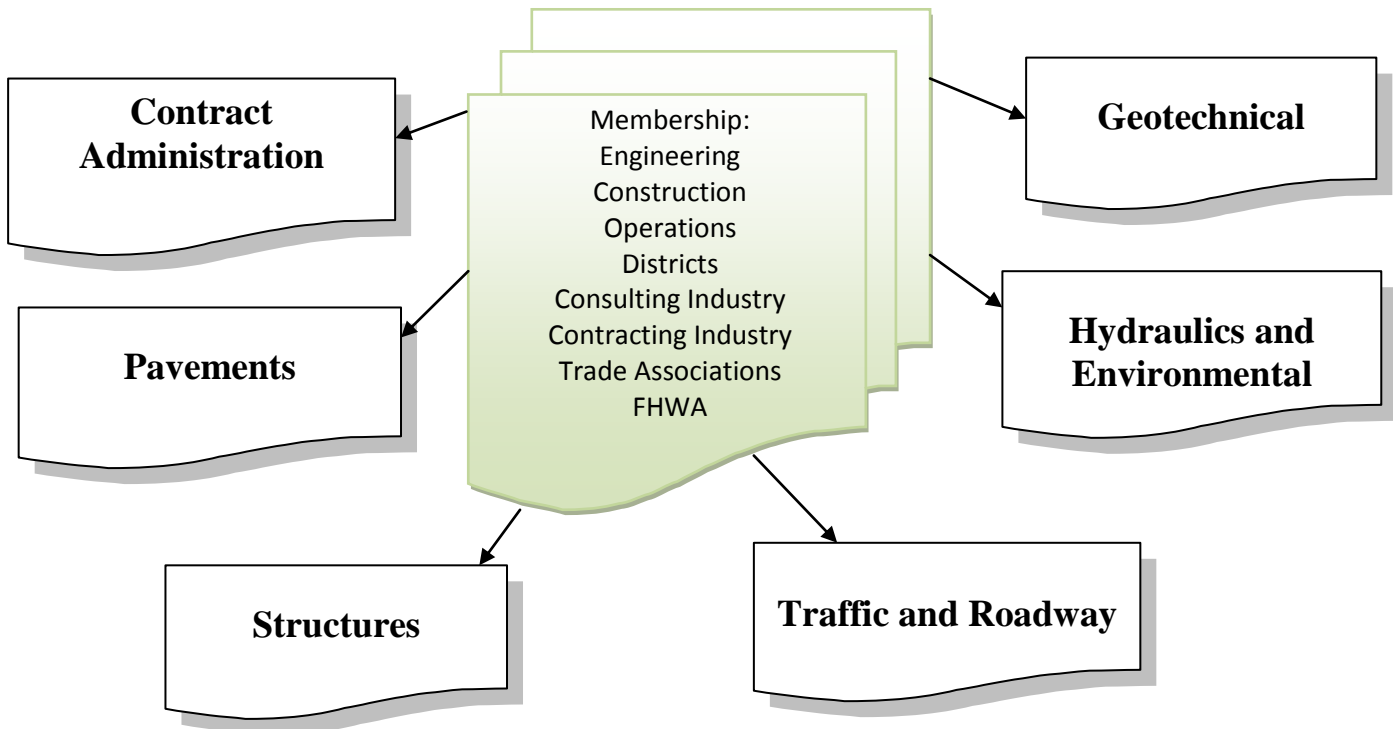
Membership:
Engineering
Construction
Operations
Districts
Consulting Industry
Contracting Industry
Trade Associations
FHWA

Contract Administration

Geotechnical

Pavements

Hydraulics and Environmental

Structures

Traffic and Roadway